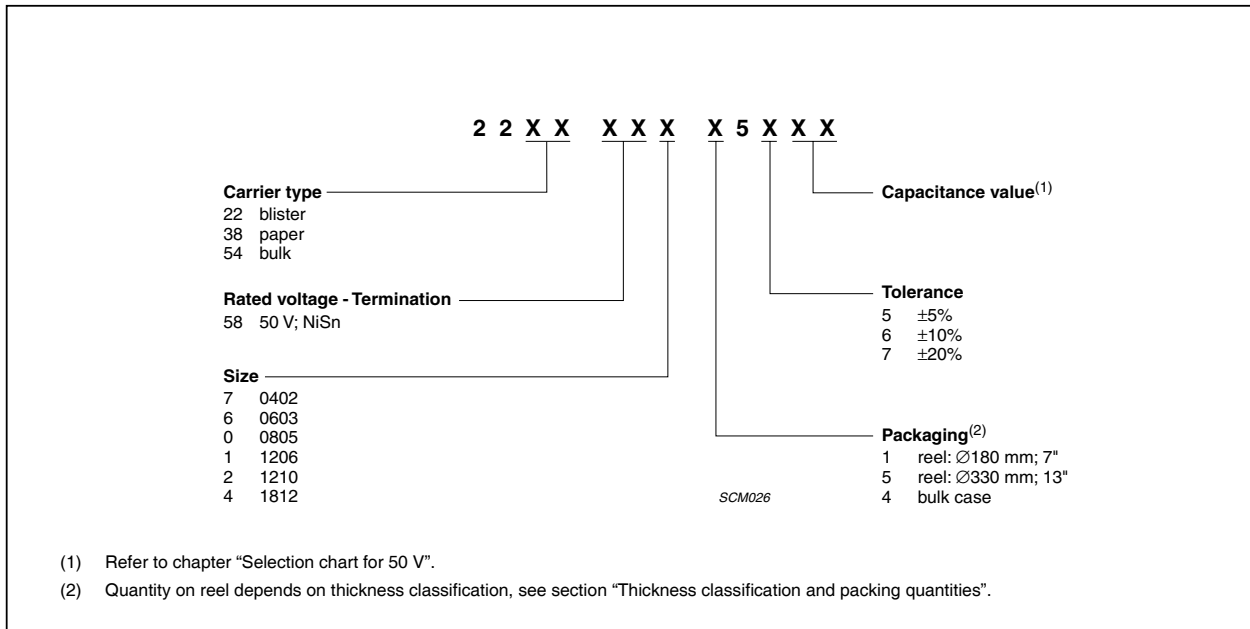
2 2 X X X X X X 5 X X X

Carrier type
22 blister
38 paper
54 bulk

Rated voltage - Termination
58 50 V; NiSn

Size
7 0402
6 0603
0 0805
1 1206
2 1210
4 1812

Capacitance value$^{(1)}$

Tolerance
5 ±5%
6 ±10%
7 ±20%

Packaging$^{(2)}$
1 reel: ∅180 mm; 7"
5 reel: ∅330 mm; 13"
4 bulk case

SCM026

(1) Refer to chapter “Selection chart for 50 V”.

(2) Quantity on reel depends on thickness classification, see section “Thickness classification and packing quantities”.